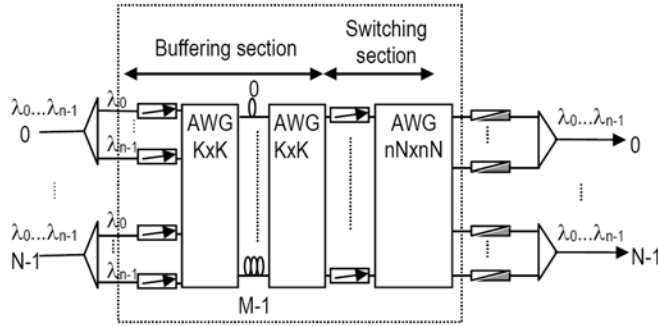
Buffering section

Switching section

$\lambda_0 \ldots \lambda_{n-1}$
0

$\lambda_0$
$\lambda_{n-1}$

AWG KxK

0

AWG KxK

AWG nNxnN

$\lambda_0 \ldots \lambda_{n-1}$
0

$\lambda_0 \ldots \lambda_{n-1}$
N-1

$\lambda_0$
$\lambda_{n-1}$

M-1

$\lambda_0 \ldots \lambda_{n-1}$
N-1